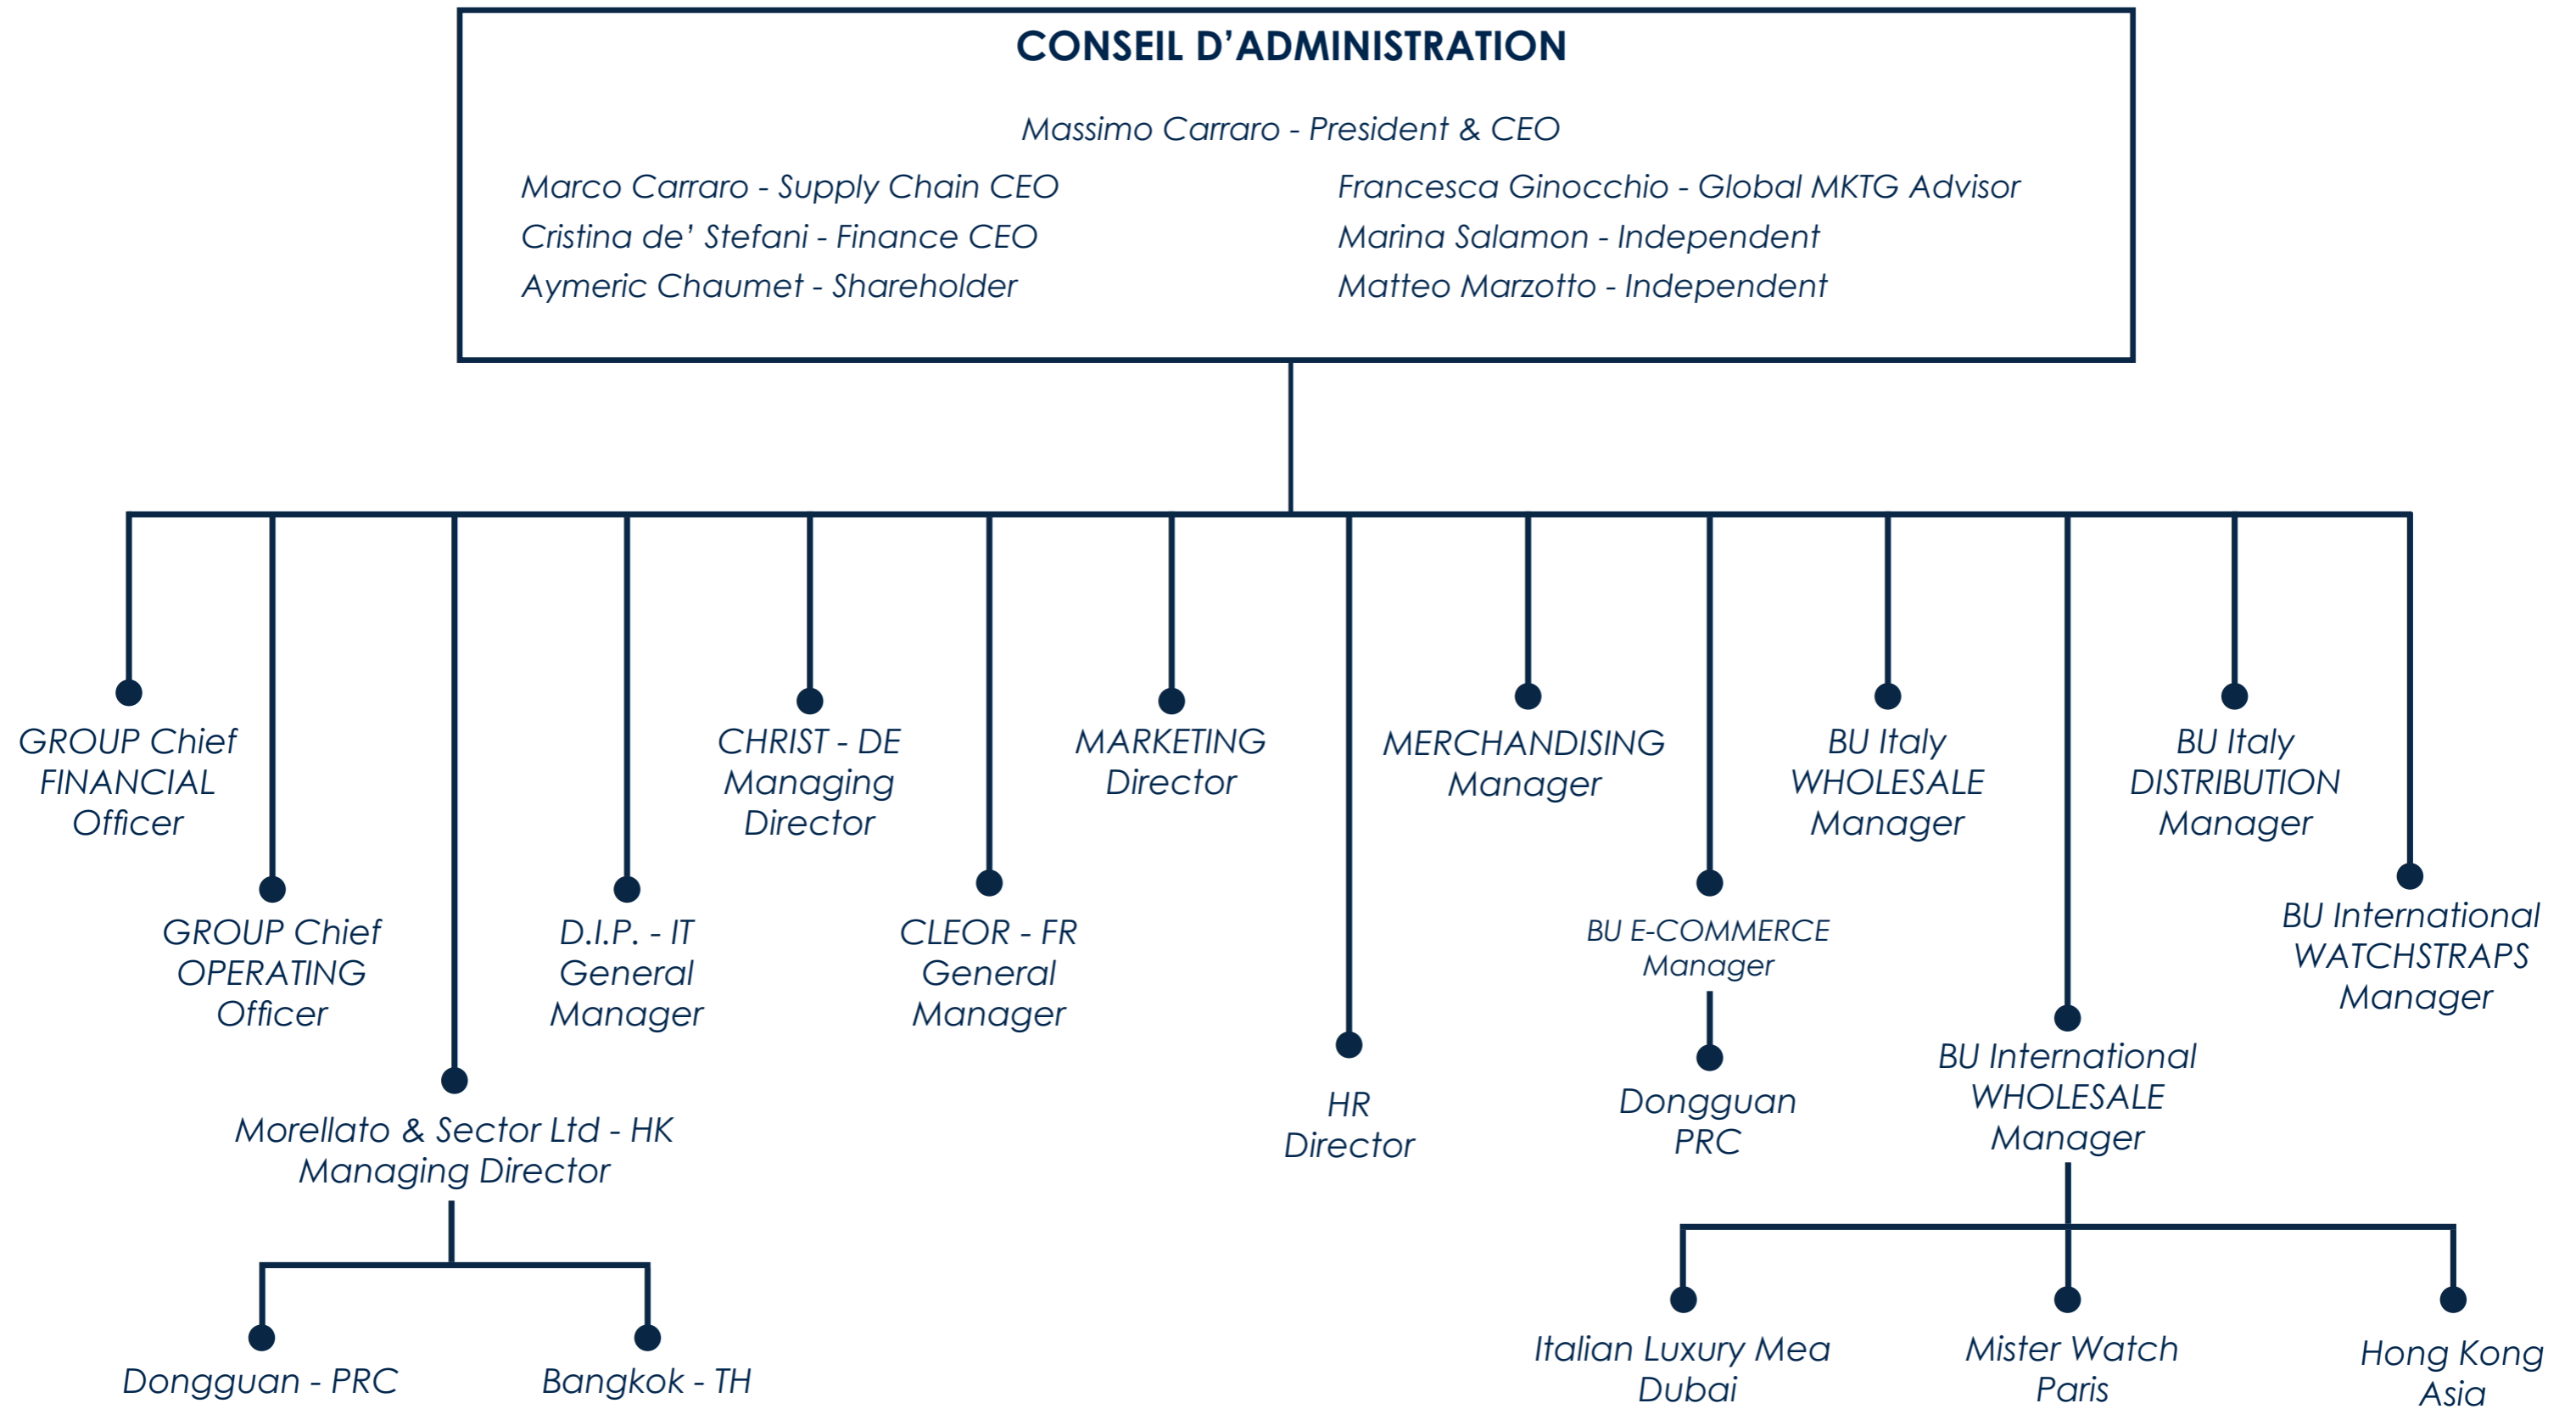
CONSEIL D'ADMINISTRATION

Massimo Carraro - President & CEO

Marco Carraro - Supply Chain CEO
Cristina de' Stefani - Finance CEO
Aymeric Chaumet - Shareholder

Francesca Ginocchio - Global MKTG Advisor
Marina Salamon - Independent
Matteo Marzotto - Independent

GROUP Chief FINANCIAL Officer

GROUP Chief OPERATING Officer

Morellato & Sector Ltd - HK Managing Director

Dongguan - PRC

Bangkok - TH

D.I.P. - IT General Manager

CHRIST - DE Managing Director

CLEOR - FR General Manager

MARKETING Director

HR Director

MERCHANDISING Manager

BU E-COMMERCE Manager

Dongguan PRC

BU Italy WHOLESALE Manager

BU International WHOLESALE Manager

Italian Luxury Mea Dubai

Mister Watch Paris

Hong Kong Asia

BU Italy DISTRIBUTION Manager

BU International WATCHSTRAPS Manager